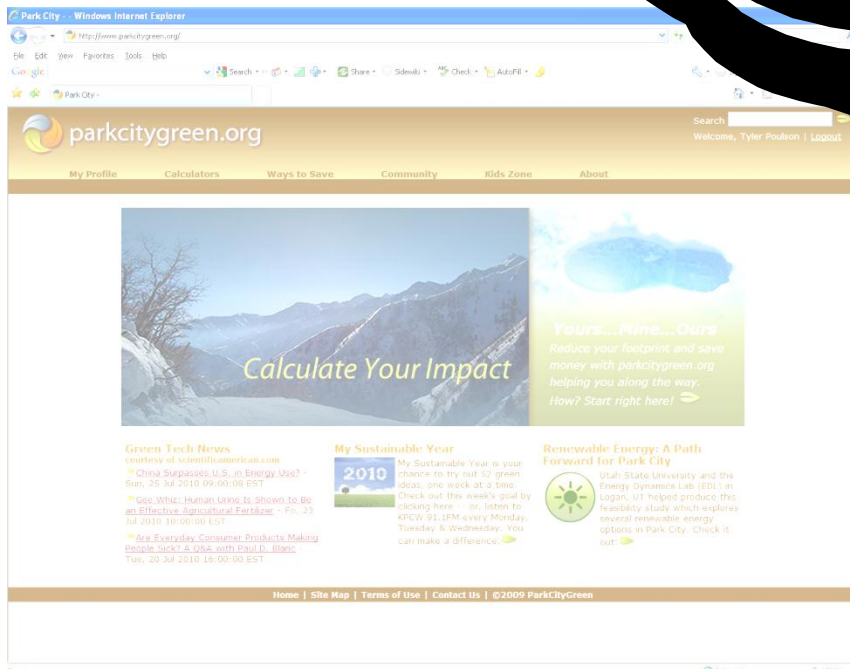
Park City - - Windows Internet Explorer

http://www.parkcitygreen.org/

File Edit View Favorites Tools Help

Google

Search · Share · Sidewiki · Check · AutoFill ·

Park City -

parkcitygreen.org

Search

Welcome, Tyler Poulson | Logout

My Profile Calculators Ways to Save Community Kids Zone About

Calculate Your Impact

Yours...Mine...Ours

Reduce your footprint and save money with parkcitygreen.org helping you along the way.

How? Start right here!

Green Tech News
courtesy of scientificamerican.com

China Surpasses U.S. in Energy Use? - Sun, 25 Jul 2010 09:00:08 EST

Gee Whiz: Human Urine Is Shown to Be an Effective Agricultural Fertilizer - Fri, 23 Jul 2010 10:00:00 EST

Are Everyday Consumer Products Making People Sick? A Q&A with Paul D. Blanc - Tue, 20 Jul 2010 16:00:00 EST

My Sustainable Year

2010

My Sustainable Year is your chance to try out 52 green ideas, one week at a time. Check out this week's goal by clicking here or, listen to KPCW 91.9FM every Monday, Tuesday & Wednesday. You can make a difference.

Renewable Energy: A Path Forward for Park City

Utah State University and the Energy Dynamics Lab (EDL) in Logan, UT helped produce this feasibility study which explores several renewable energy options in Park City. Check it out!

Home | Site Map | Terms of Use | Contact Us | ©2009 ParkCityGreen